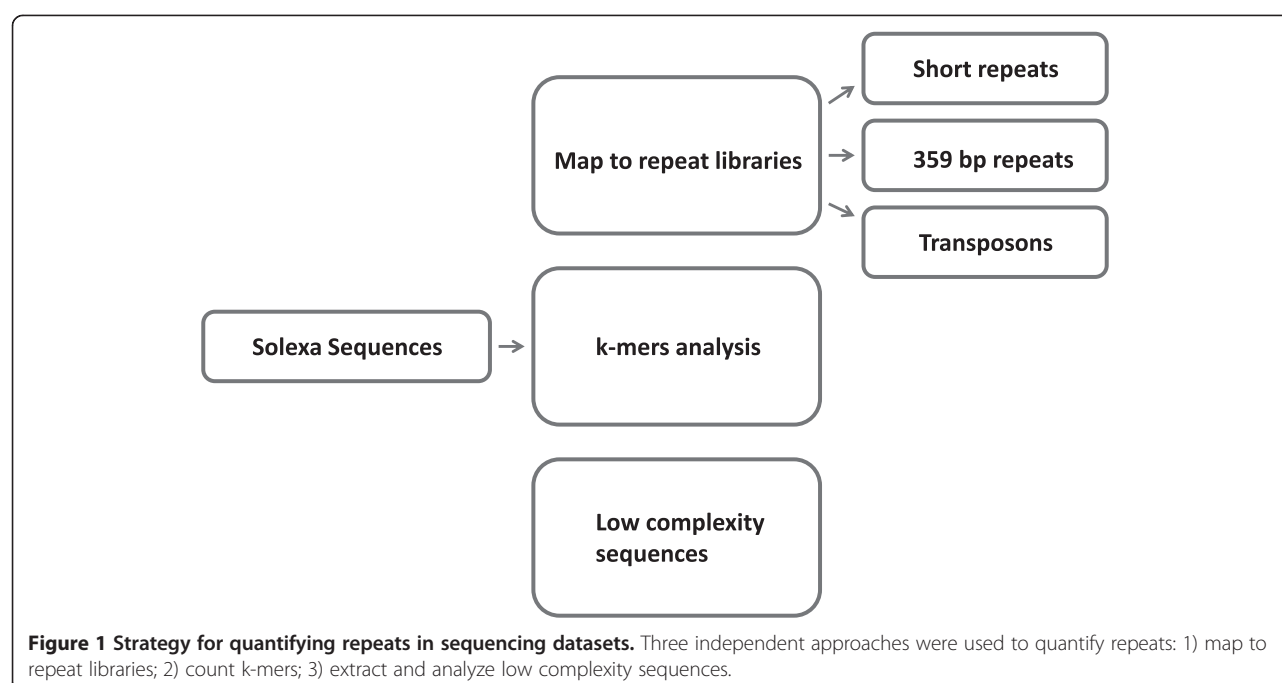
Map to repeat libraries

Short repeats

359 bp repeats

Transposons

Solexa Sequences

k-mers analysis

Low complexity sequences

**Figure 1 Strategy for quantifying repeats in sequencing datasets.** Three independent approaches were used to quantify repeats: 1) map to repeat libraries; 2) count k-mers; 3) extract and analyze low complexity sequences.